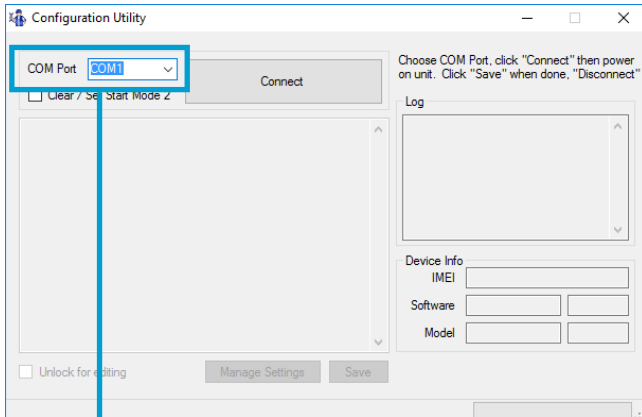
Configuration Utility

COM Port COM1

Connect

Clear / Se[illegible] Start Mode 2

Choose COM Port, click "Connect" then power on unit. Click "Save" when done, "Disconnect"

Log

Device Info

IMEI

Software

Model

Unlock for e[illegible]ting

Manage Settings

Save